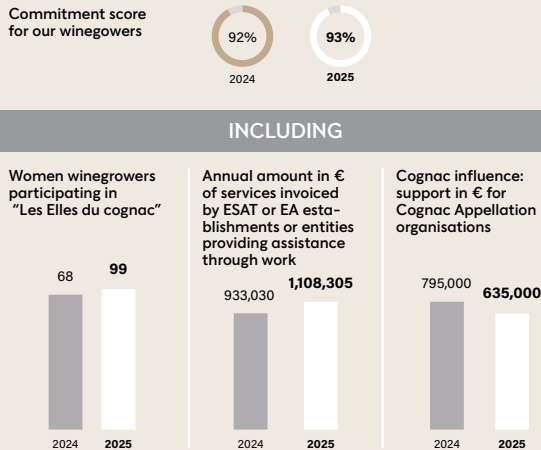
Commitment score for our winegowers

92%
2024

93%
2025

INCLUDING

Women winegrowers participating in "Les Elles du cognac"

68
99
2024
2025

Annual amount in € of services invoiced by ESAT or EA establishments or entities providing assistance through work

933,030
1,108,305
2024
2025

Cognac influence: support in € for Cognac Appellation organisations

795,000
635,000
2024
2025